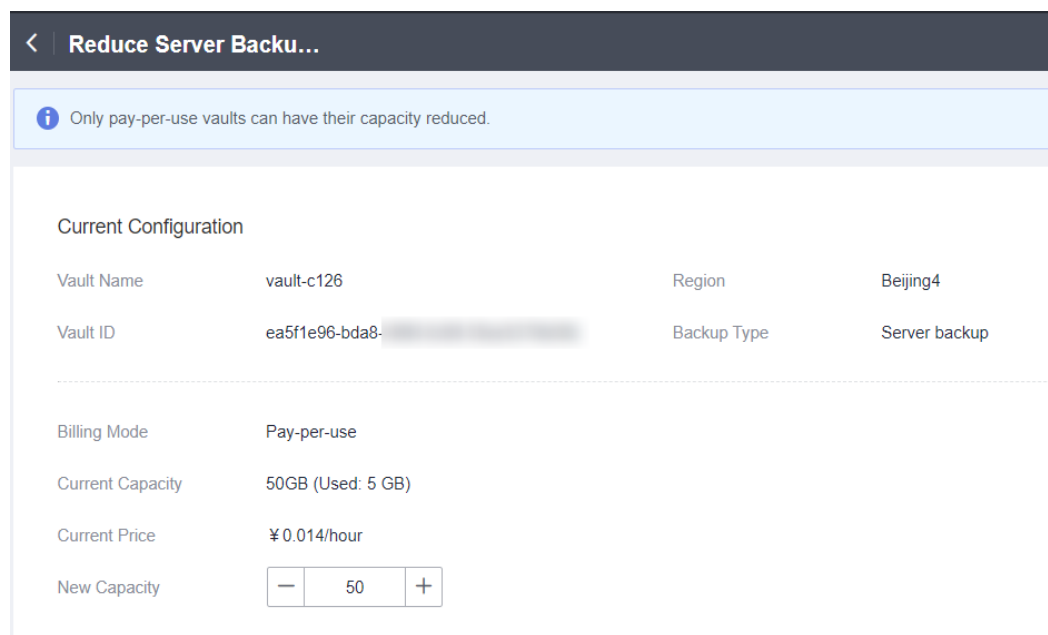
< Reduce Server Backu...

Only pay-per-use vaults can have their capacity reduced.

Current Configuration

Vault Name vault-c126

Region Beijing4

Vault ID ea5f1e96-bda8-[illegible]

Backup Type Server backup

Billing Mode Pay-per-use

Current Capacity 50GB (Used: 5 GB)

Current Price ¥0.014/hour

New Capacity − 50 +